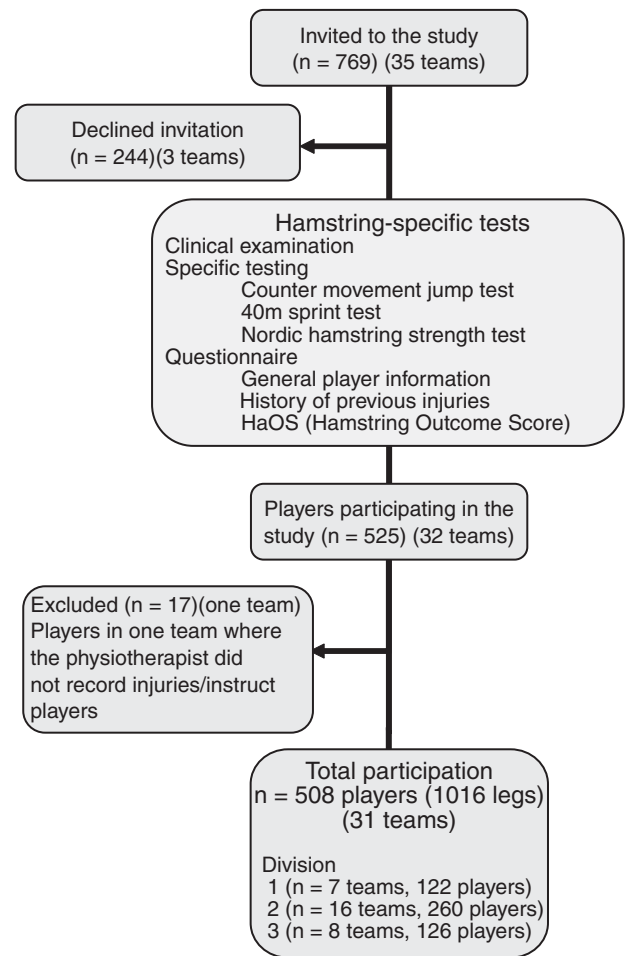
Invited to the study
(n = 769) (35 teams)

Declined invitation
(n = 244)(3 teams)

Hamstring-specific tests
Clinical examination
Specific testing
Counter movement jump test
40m sprint test
Nordic hamstring strength test
Questionnaire
General player information
History of previous injuries
HaOS (Hamstring Outcome Score)

Players participating in the study (n = 525) (32 teams)

Excluded (n = 17)(one team)
Players in one team where the physiotherapist did not record injuries/instruct players

Total participation
n = 508 players (1016 legs)
(31 teams)

Division
1 (n = 7 teams, 122 players)
2 (n = 16 teams, 260 players)
3 (n = 8 teams, 126 players)